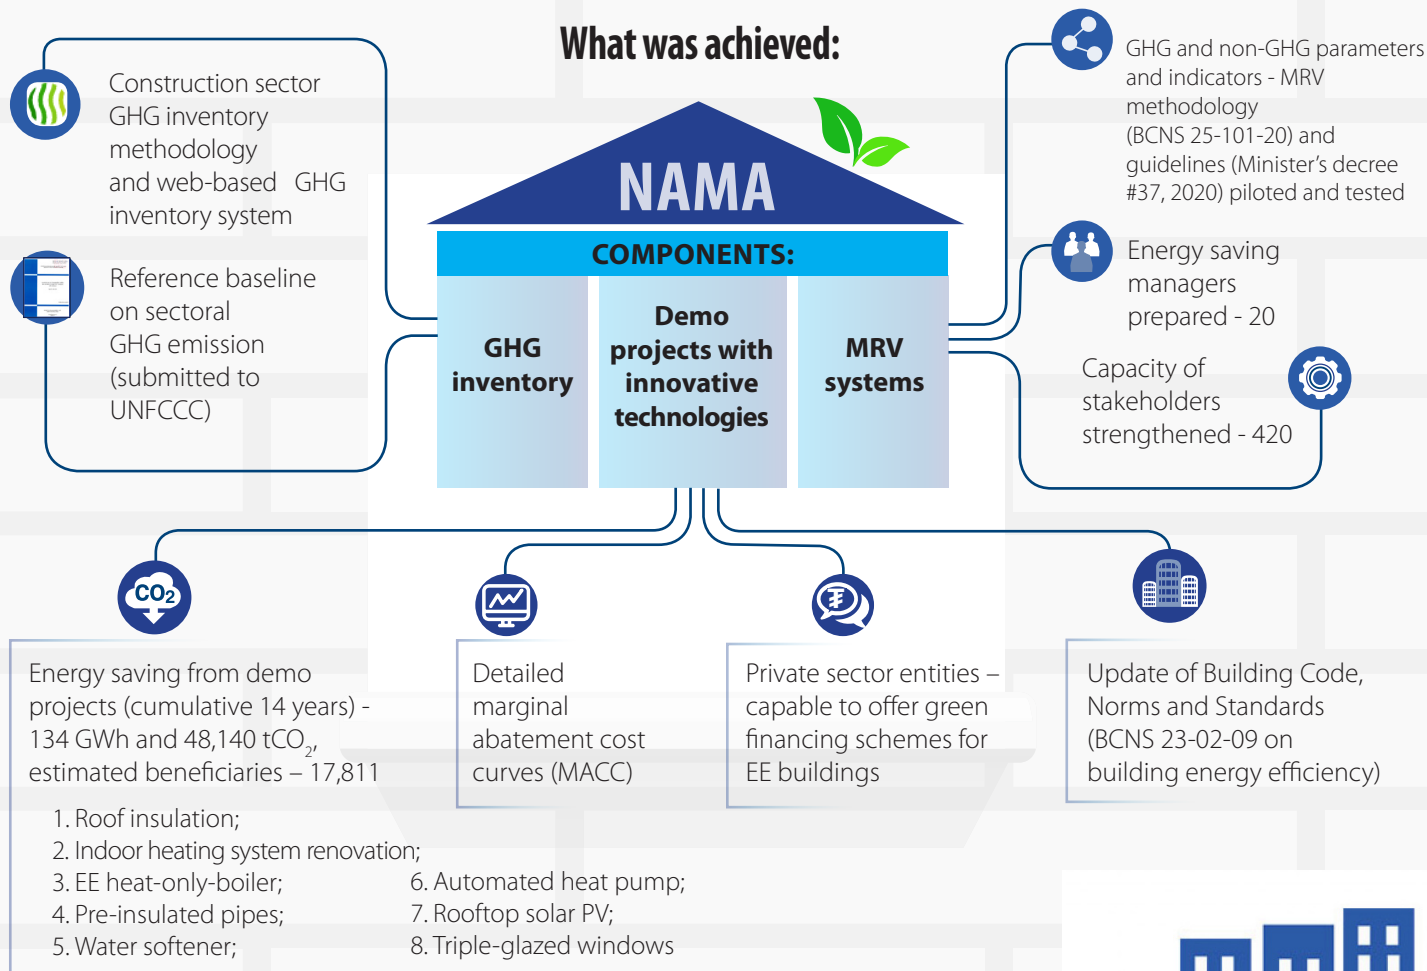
What was achieved:

Construction sector GHG inventory methodology and web-based GHG inventory system

Reference baseline on sectoral GHG emission (submitted to UNFCCC)

NAMA

COMPONENTS:

GHG inventory

Demo projects with innovative technologies

MRV systems

GHG and non-GHG parameters and indicators - MRV methodology (BCNS 25-101-20) and guidelines (Minister's decree #37, 2020) piloted and tested

Energy saving managers prepared - 20

Capacity of stakeholders strengthened - 420

$CO_2$

Energy saving from demo projects (cumulative 14 years) - 134 GWh and 48,140 $tCO_2$, estimated beneficiaries – 17,811

Detailed marginal abatement cost curves (MACC)

Private sector entities – capable to offer green financing schemes for EE buildings

Update of Building Code, Norms and Standards (BCNS 23-02-09 on building energy efficiency)

1. Roof insulation;
2. Indoor heating system renovation;
3. EE heat-only-boiler;
4. Pre-insulated pipes;
5. Water softener;
6. Automated heat pump;
7. Rooftop solar PV;
8. Triple-glazed windows